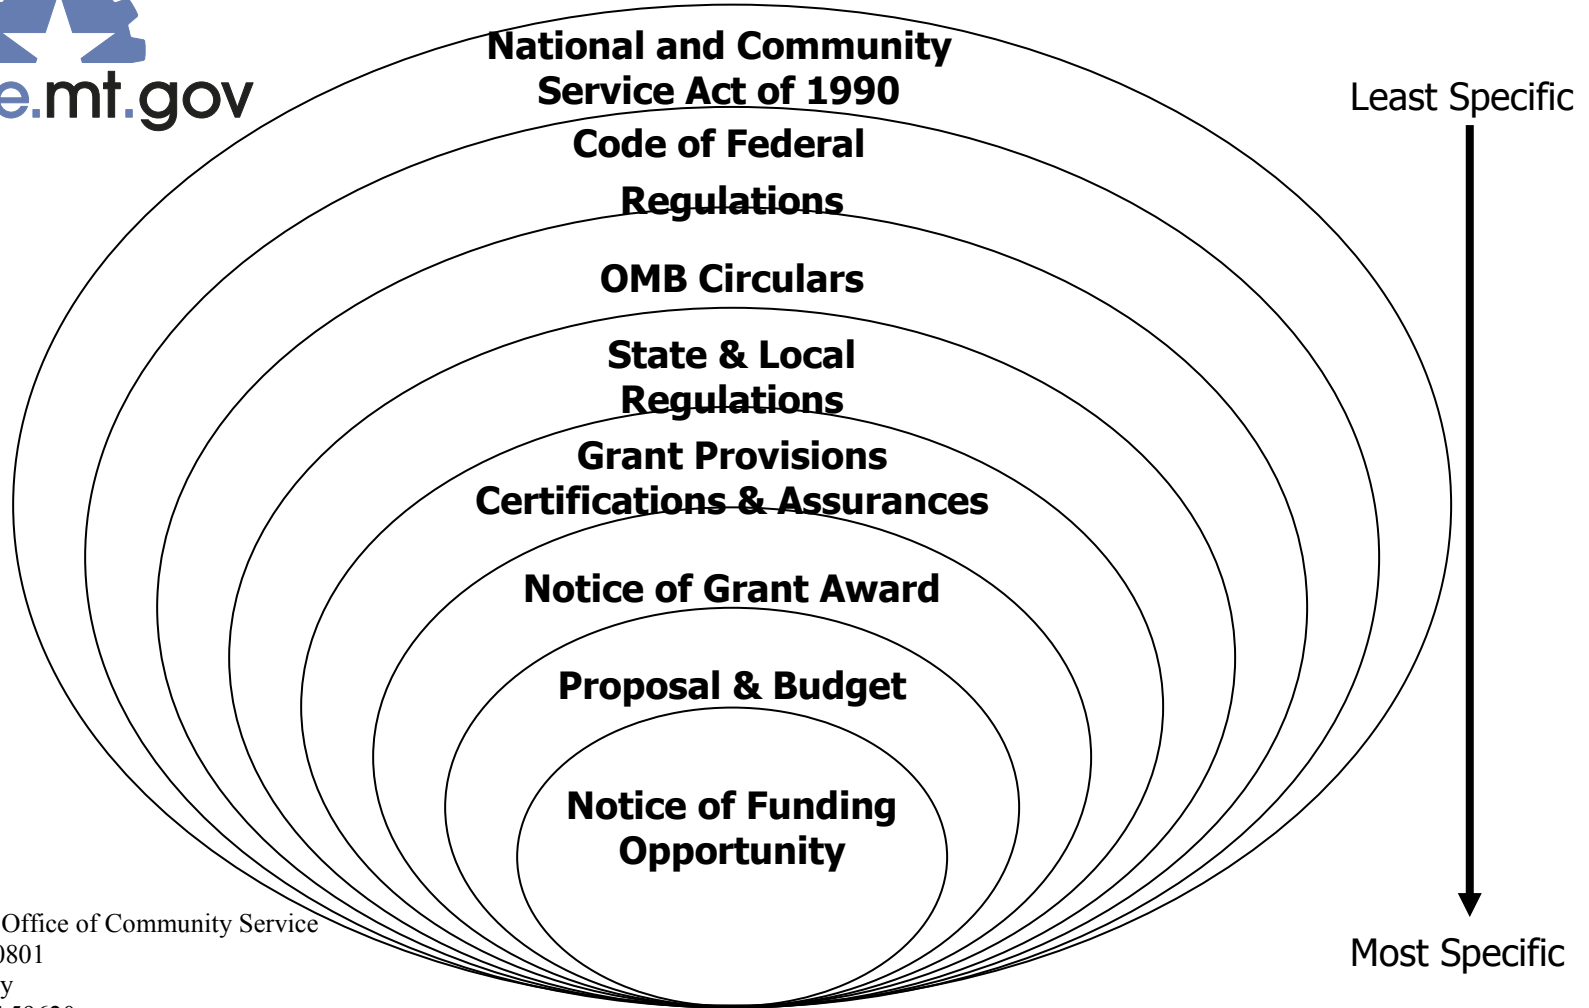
e.mt.gov

National and Community Service Act of 1990

Code of Federal Regulations

OMB Circulars

State & Local Regulations

Grant Provisions Certifications & Assurances

Notice of Grant Award

Proposal & Budget

Notice of Funding Opportunity

Least Specific

Most Specific

Office of Community Service
0801
y
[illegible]